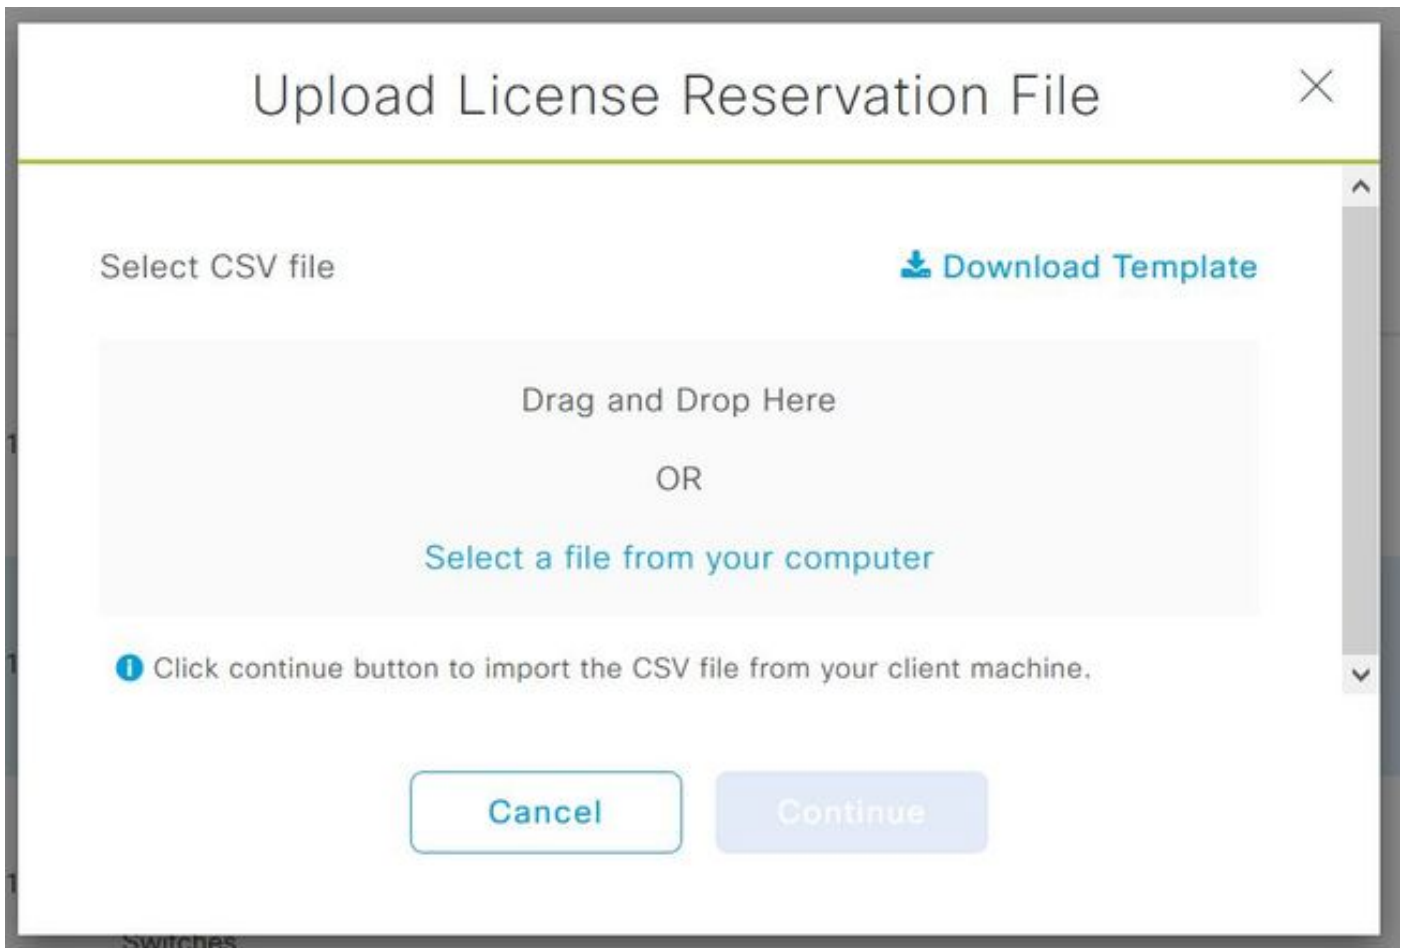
Upload License Reservation File

Select CSV file

Download Template

Drag and Drop Here

OR

Select a file from your computer

Click continue button to import the CSV file from your client machine.

Cancel

Continue

Switches